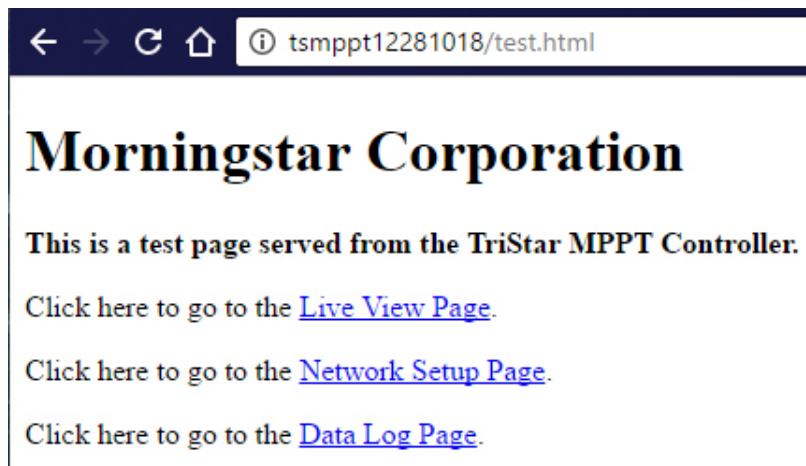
tsmppt12281018/test.html

# Morningstar Corporation

**This is a test page served from the TriStar MPPT Controller.**

Click here to go to the Live View Page.

Click here to go to the Network Setup Page.

Click here to go to the Data Log Page.